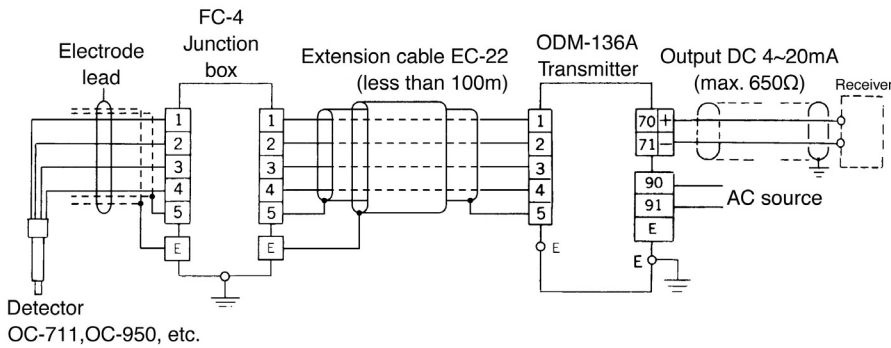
FC-4 Junction box

Electrode lead

Extension cable EC-22 (less than 100m)

ODM-136A Transmitter

Output DC 4~20mA (max. 650Ω)

Receiver

1
2
3
4
5
E

1
2
3
4
5
E

1
2
3
4
5
E

70 +
71 −
90
91
E

AC source

E

Detector
OC-711,OC-950, etc.